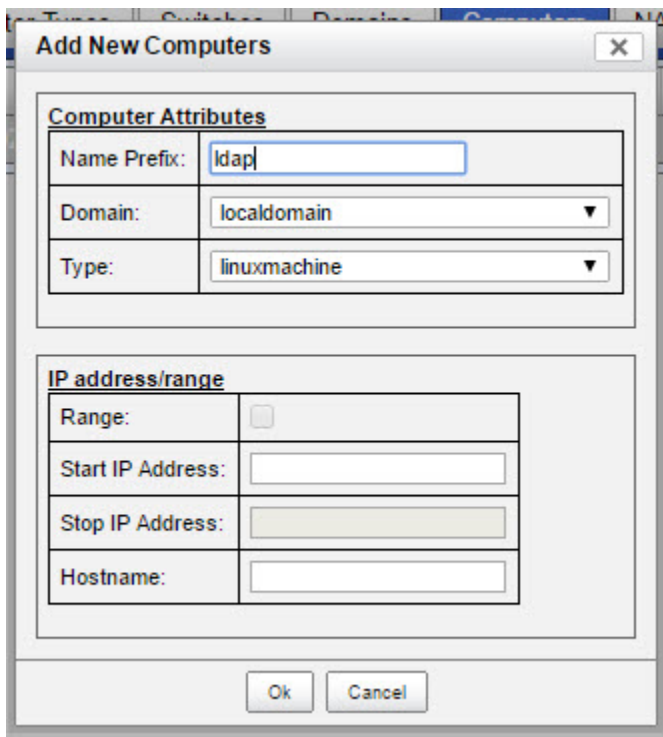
Add New Computers ×

Computer Attributes

| Name Prefix: | ldap |
|---|---|
| Domain: | localdomain ▼ |
| Type: | linuxmachine ▼ |

IP address/range

| Range: | |
|---|---|
| Start IP Address: | |
| Stop IP Address: | |
| Hostname: | |

Ok Cancel